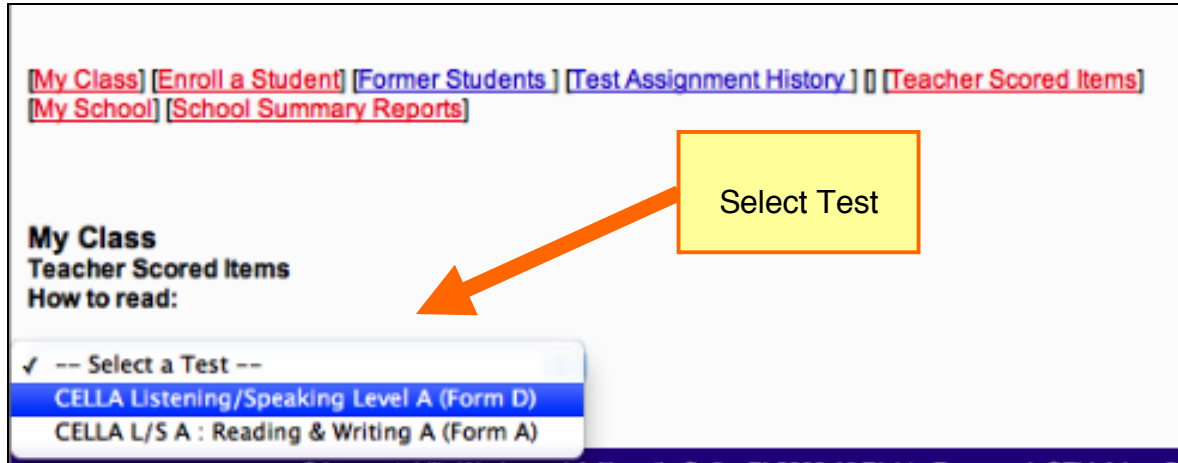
[My Class] [Enroll a Student] [Former Students ] [Test Assignment History ] [] [Teacher Scored Items] [My School] [School Summary Reports]

Select Test

My Class
Teacher Scored Items
How to read:

✓ -- Select a Test --
CELLA Listening/Speaking Level A (Form D)
CELLA L/S A : Reading & Writing A (Form A)